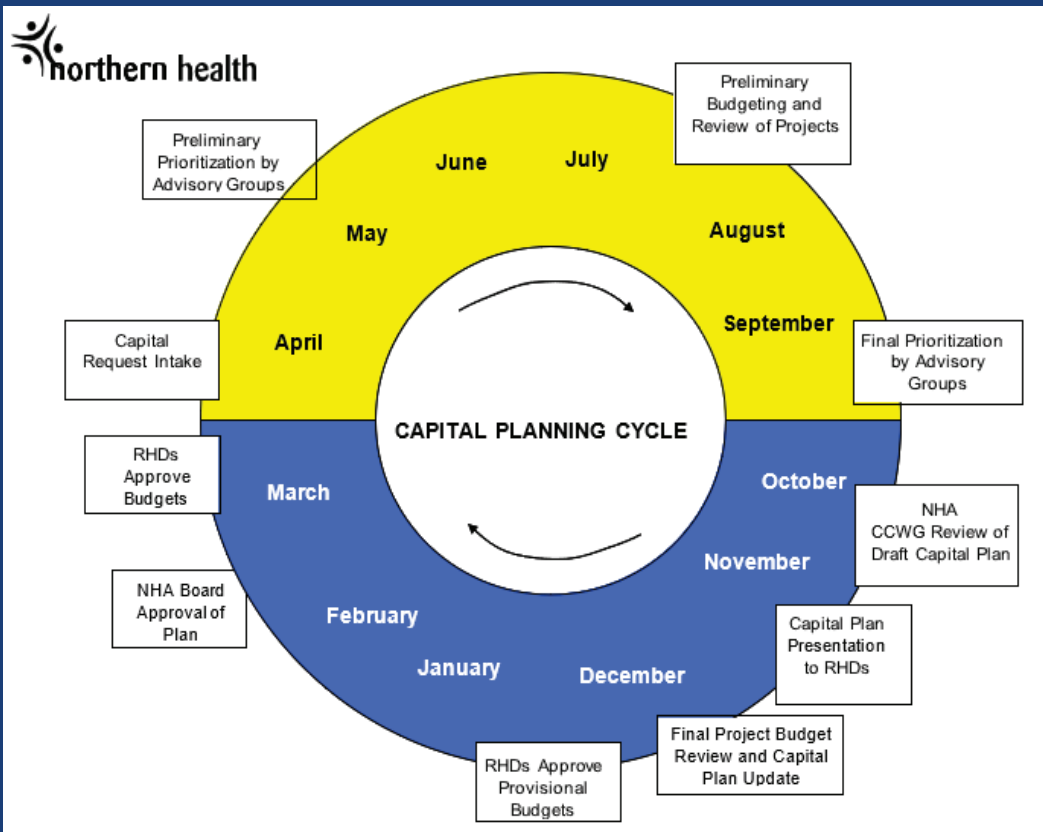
northern health

Preliminary Prioritization by Advisory Groups

Preliminary Budgeting and Review of Projects

June

July

May

August

April

September

Capital Request Intake

Final Prioritization by Advisory Groups

CAPITAL PLANNING CYCLE

RHDs Approve Budgets

March

October

NHA CCWG Review of Draft Capital Plan

November

NHA Board Approval of Plan

February

Capital Plan Presentation to RHDs

January

December

Final Project Budget Review and Capital Plan Update

RHDs Approve Provisional Budgets